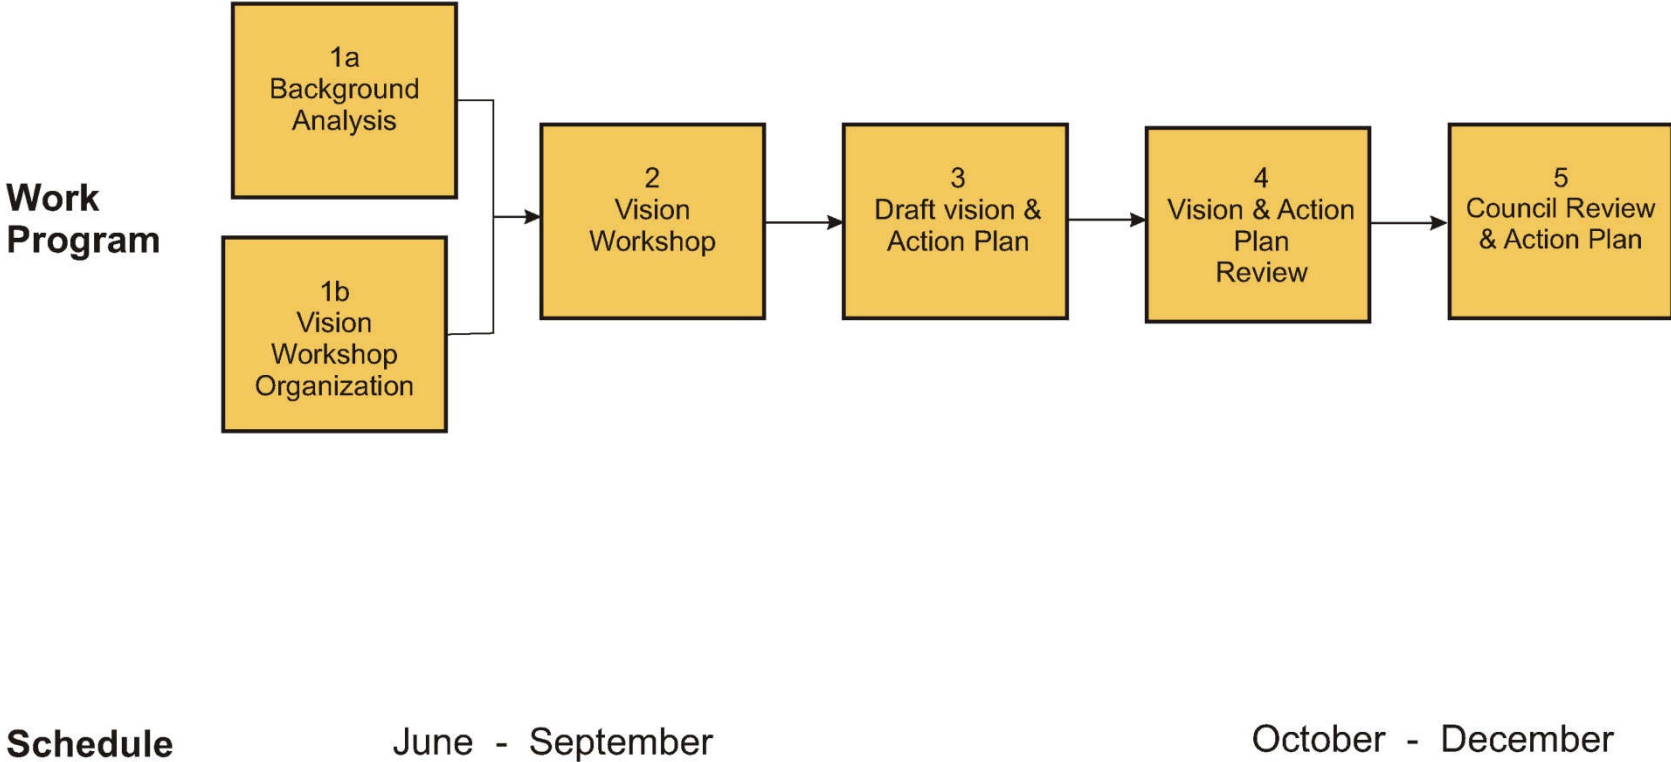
Work Program

1a
Background
Analysis

1b
Vision
Workshop
Organization

2
Vision
Workshop

3
Draft vision &
Action Plan

4
Vision & Action
Plan
Review

5
Council Review
& Action Plan

Schedule

June - September

October - December